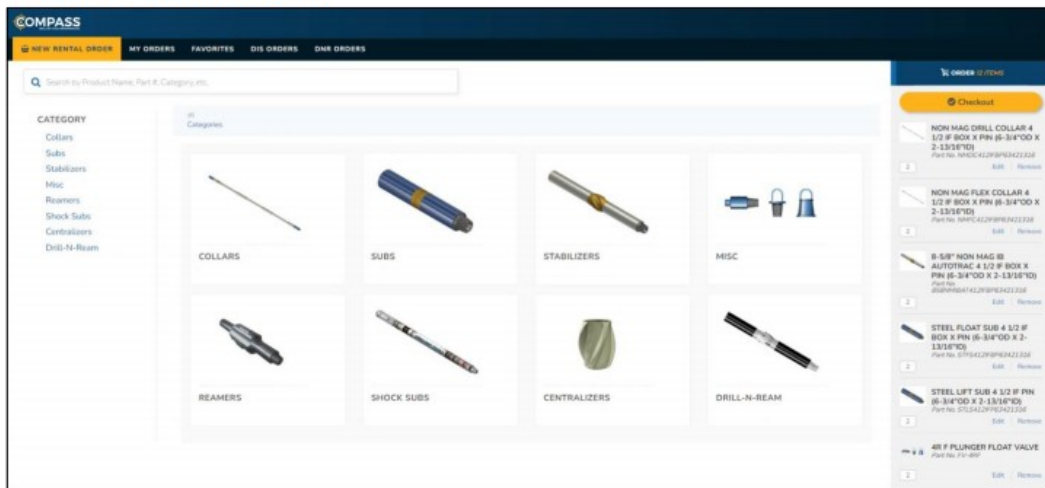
COMPASS

NEW RENTAL ORDER MY ORDERS FAVORITES DIS ORDERS DNR ORDERS

Search by Product Name, Part #, Category, etc.

CATEGORY
Collars
Subs
Stabilizers
Misc
Reamers
Shock Subs
Centralizers
Drill-N-Ream

Categories

COLLARS

SUBS

STABILIZERS

MISC

REAMERS

SHOCK SUBS

CENTRALIZERS

DRILL-N-REAM

ORDER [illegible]

Checkout

NON MAG DRILL COLLAR 4 1/2 IF BOX X PIN (6-3/4"OD X 2-13/16"ID)
Part No. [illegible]
2 Edit Remove

NON MAG FLEX COLLAR 4 1/2 IF BOX X PIN (6-3/4"OD X 2-13/16"ID)
Part No. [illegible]
2 Edit Remove

8-5/8" NON MAG III AUTOTRAC 4 1/2 IF BOX X PIN (6-3/4"OD X 2-13/16"ID)
Part No. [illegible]
2 Edit Remove

STEEL FLOAT SUB 4 1/2 IF BOX X PIN (6-3/4"OD X 2-13/16"ID)
Part No. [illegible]
2 Edit Remove

STEEL LIFT SUB 4 1/2 IF PIN (6-3/4"OD X 2-13/16"ID)
Part No. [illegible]
2 Edit Remove

4R F PLUNGER FLOAT VALVE
Part No. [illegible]
2 Edit Remove